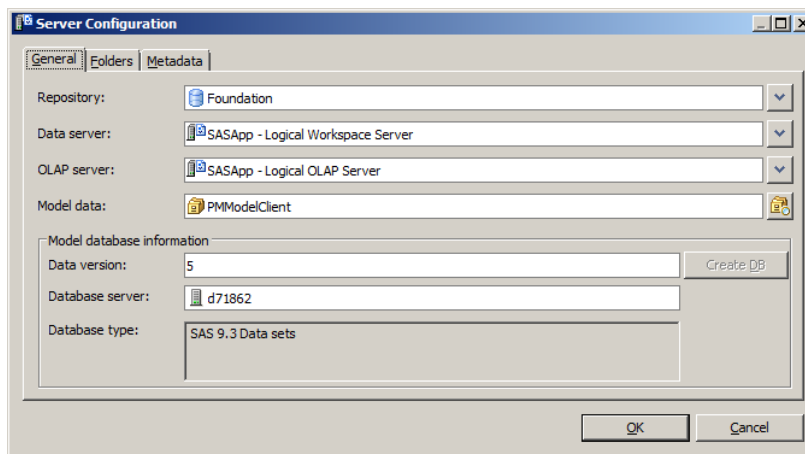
Server Configuration

General | Folders | Metadata

Repository: Foundation

Data server: SASApp - Logical Workspace Server

OLAP server: SASApp - Logical OLAP Server

Model data: PMModelClient

Model database information

Data version: 5

Create DB

Database server: d71862

Database type: SAS 9.3 Data sets

OK

Cancel